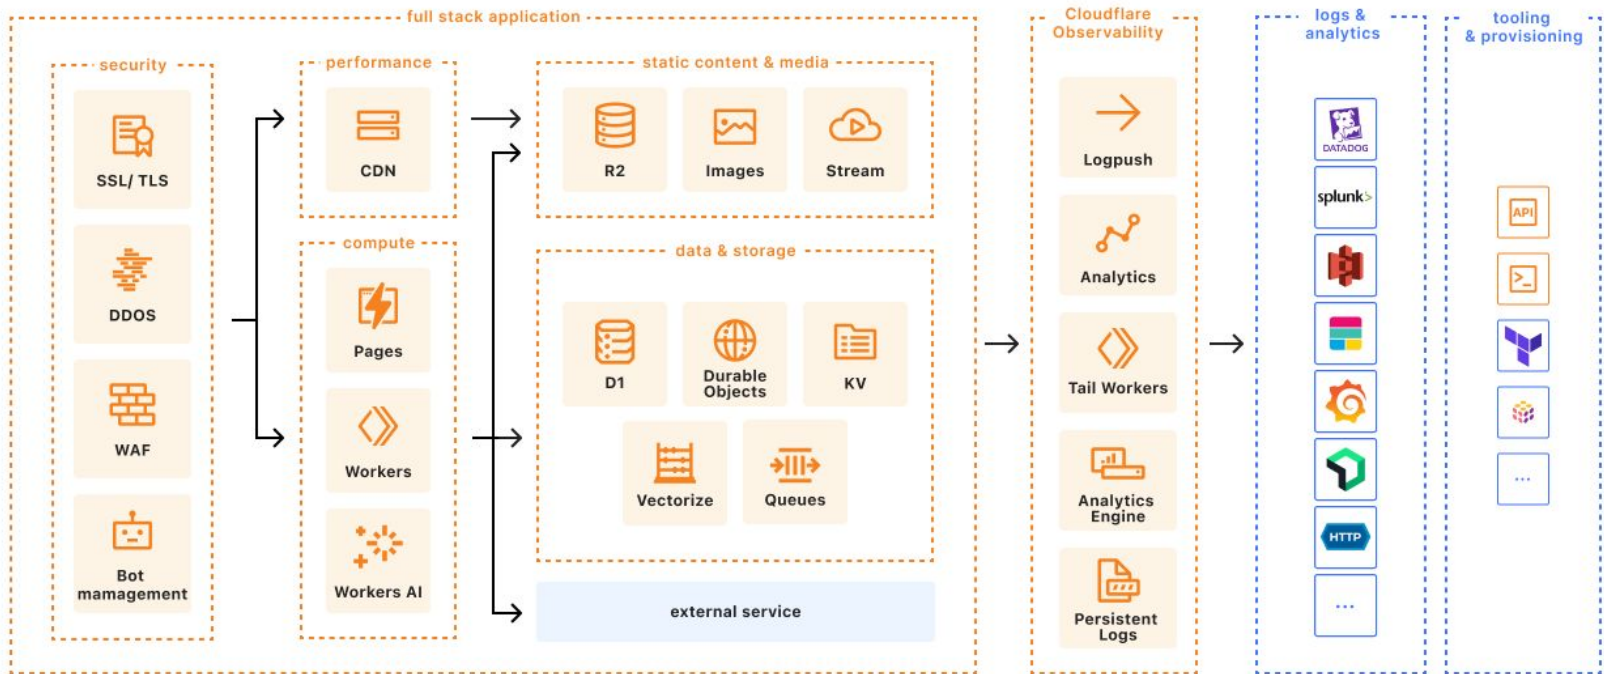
full stack application

security

SSL/ TLS

DDOS

WAF

Bot mamagement

performance

CDN

compute

Pages

Workers

Workers AI

static content & media

R2

Images

Stream

data & storage

D1

Durable Objects

KV

Vectorize

Queues

external service

Cloudflare Observability

Logpush

Analytics

Tail Workers

Analytics Engine

Persistent Logs

logs & analytics

DATADOG

splunk>

HTTP

...

tooling & provisioning

API

>_

...